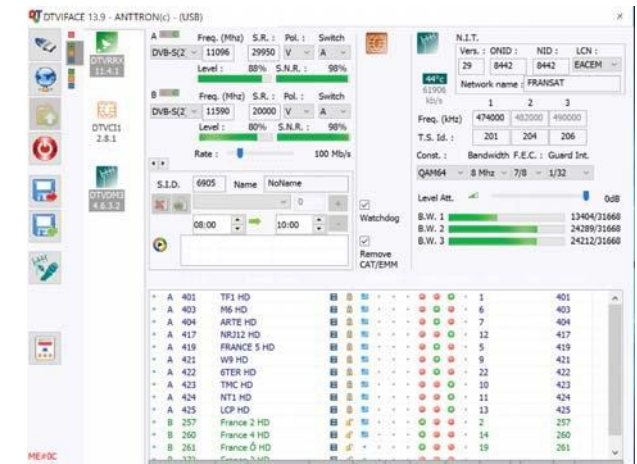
DTVIFACE 13.9 - ANTTRON(c) - (USB)

DTVRRX 11.4.1

DTVCI1 2.8.1

DTVOM3 4.6.3.2

A Freq. (Mhz) S.R. : Pol. : Switch
DVB-S(2 11096 29950 V A
Level : 88% S.N.R. : 98%

B Freq. (Mhz) S.R. : Pol. : Switch
DVB-S(2 11590 20000 V A
Level : 80% S.N.R. : 98%

Rate : 100 Mb/s

S.I.D. 6905 Name NoName

0

08:00 10:00

Watchdog

Remove CAT/EMM

44°c
61906 kb/s

N.I.T.
Vers. : ONID : NID : LCN :
29 8442 8442 EACEM
Network name : FRANSAT

| | 1 | 2 | 3 |
|---|---|---|---|
| Freq. (kHz) | 474000 | 482000 | 490000 |
| T.S. Id. : | 201 | 204 | 206 |

Const. : Bandwidth F.E.C. : Guard Int.
QAM64 8 Mhz 7/8 1/32

Level Att. 0dB
B.W. 1 13404/31668
B.W. 2 24289/31668
B.W. 3 24212/31668

| | | | | |
|---|---|---|---|---|
| A | 401 | TF1 HD | 1 | 401 |
| A | 403 | M6 HD | 6 | 403 |
| A | 404 | ARTE HD | 7 | 404 |
| A | 417 | NRJ12 HD | 12 | 417 |
| A | 419 | FRANCE 5 HD | 5 | 419 |
| A | 421 | W9 HD | 9 | 421 |
| A | 422 | 6TER HD | 22 | 422 |
| A | 423 | TMC HD | 10 | 423 |
| A | 424 | NT1 HD | 11 | 424 |
| A | 425 | LCP HD | 13 | 425 |
| B | 257 | France 2 HD | 2 | 257 |
| B | 260 | France 4 HD | 14 | 260 |
| B | 261 | France Ô HD | 19 | 261 |

ME#0C